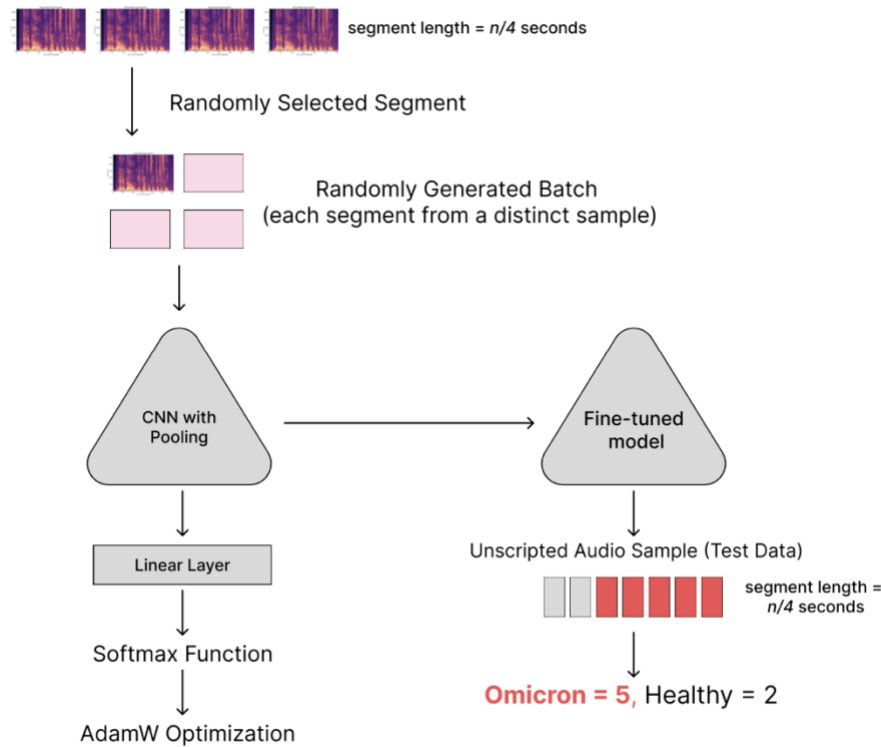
segment length = n/4 seconds

Randomly Selected Segment

Randomly Generated Batch
(each segment from a distinct sample)

CNN with Pooling

Fine-tuned model

Linear Layer

Softmax Function

AdamW Optimization

Unscripted Audio Sample (Test Data)

segment length = n/4 seconds

Omicron = 5, Healthy = 2